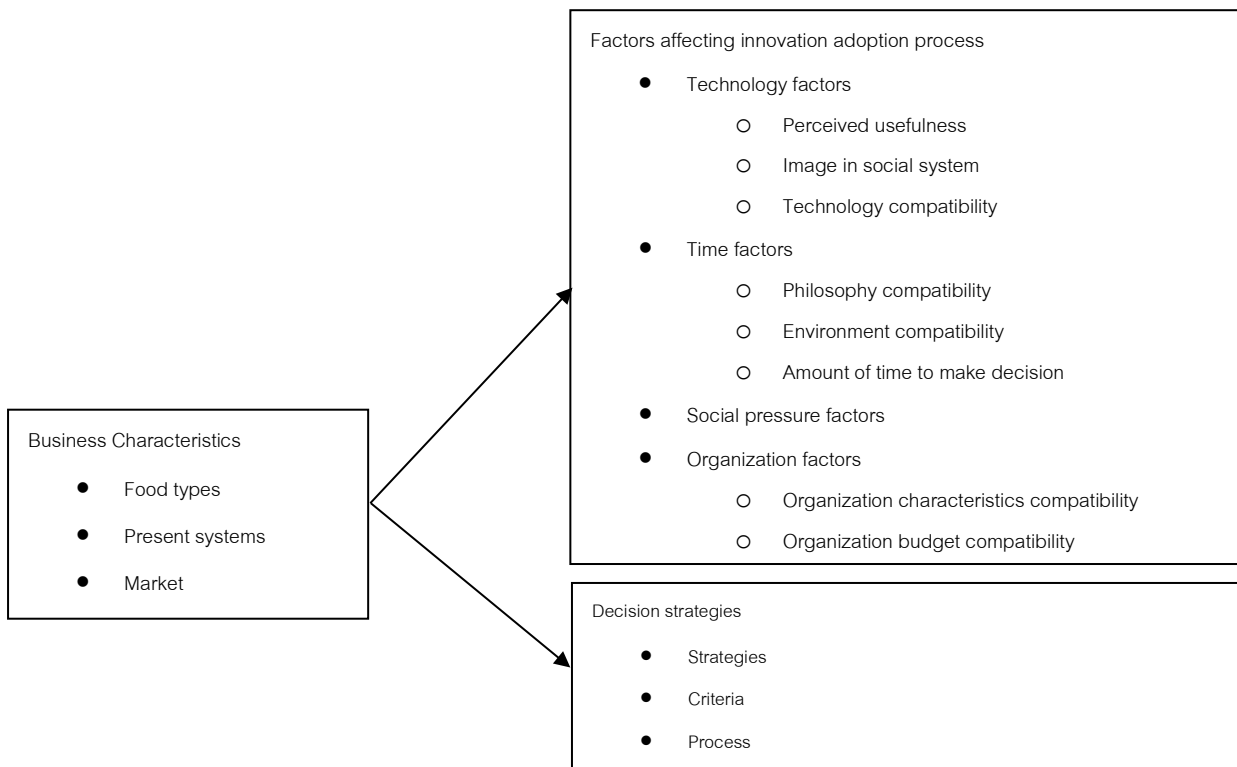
Business Characteristics

- Food types
- Present systems
- Market

Factors affecting innovation adoption process

- Technology factors
  - Perceived usefulness
  - Image in social system
  - Technology compatibility
- Time factors
  - Philosophy compatibility
  - Environment compatibility
  - Amount of time to make decision
- Social pressure factors
- Organization factors
  - Organization characteristics compatibility
  - Organization budget compatibility

Decision strategies

- Strategies
- Criteria
- Process